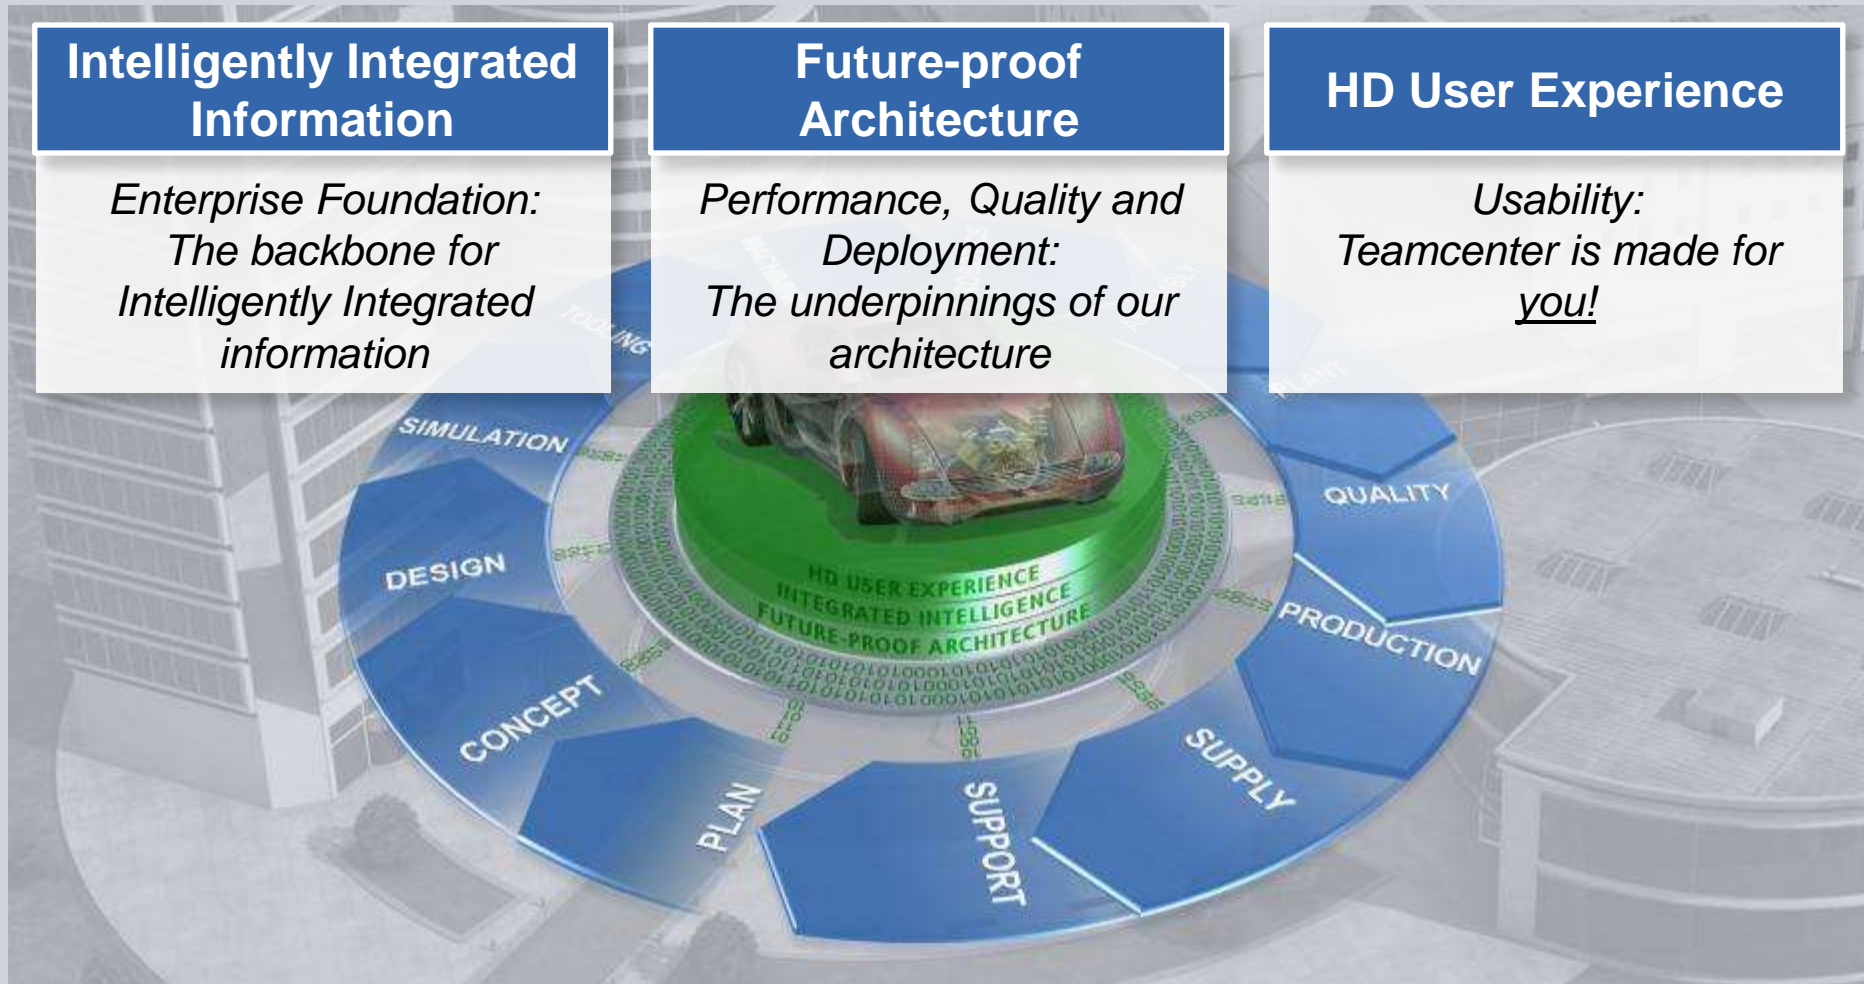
Intelligently Integrated Information

Enterprise Foundation: The backbone for Intelligently Integrated information

Future-proof Architecture

Performance, Quality and Deployment: The underpinnings of our architecture

HD User Experience

Usability: Teamcenter is made for you!

TOOLING

PLANT

SIMULATION

QUALITY

DESIGN

PRODUCTION

CONCEPT

SUPPLY

PLAN

SUPPORT

HD USER EXPERIENCE
INTEGRATED INTELLIGENCE
FUTURE-PROOF ARCHITECTURE